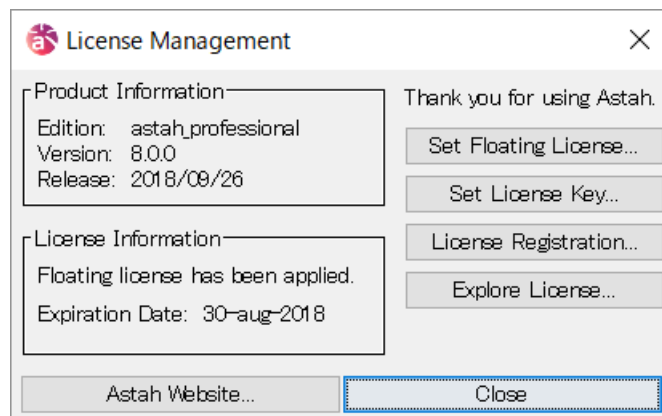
License Management
×

Product Information
Edition: astah_professional
Version: 8.0.0
Release: 2018/09/26

Thank you for using Astah.
Set Floating License...
Set License Key...
License Registration...
Explore License...

License Information
Floating license has been applied.
Expiration Date: 30-aug-2018

Astah Website...
Close